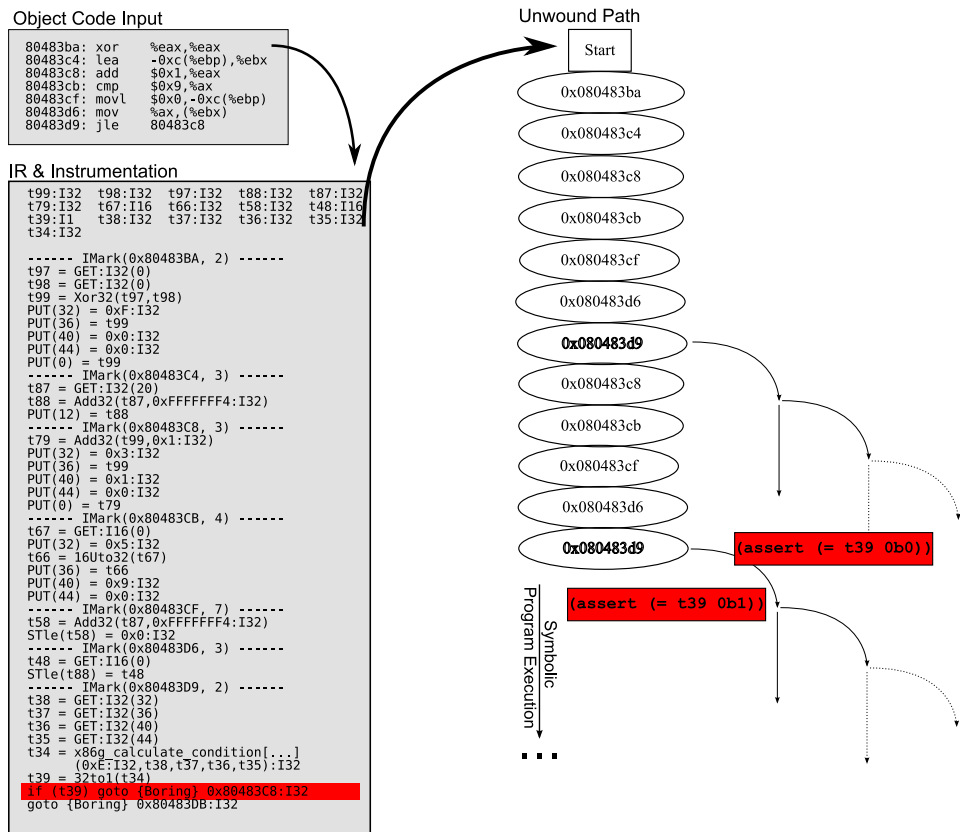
Object Code Input

80483ba: xor %eax,%eax
80483c4: lea -0xc(%ebp),%ebx
80483c8: add $0x1,%eax
80483cb: cmp $0x9,%ax
80483cf: movl $0x0,-0xc(%ebp)
80483d6: mov %ax,(%ebx)
80483d9: jle 80483c8

IR & Instrumentation

t99:I32 t98:I32 t97:I32 t88:I32 t87:I32
t79:I32 t67:I16 t66:I32 t58:I32 t48:I16
t39:I1 t38:I32 t37:I32 t36:I32 t35:I32
t34:I32

------ IMark(0x80483BA, 2) ------
t97 = GET:I32(0)
t98 = GET:I32(0)
t99 = Xor32(t97,t98)
PUT(32) = 0xF:I32
PUT(36) = t99
PUT(40) = 0x0:I32
PUT(44) = 0x0:I32
PUT(0) = t99
------ IMark(0x80483C4, 3) ------
t87 = GET:I32(20)
t88 = Add32(t87,0xFFFFFFF4:I32)
PUT(12) = t88
------ IMark(0x80483C8, 3) ------
t79 = Add32(t99,0x1:I32)
PUT(32) = 0x3:I32
PUT(36) = t99
PUT(40) = 0x1:I32
PUT(44) = 0x0:I32
PUT(0) = t79
------ IMark(0x80483CB, 4) ------
t67 = GET:I16(0)
PUT(32) = 0x5:I32
t66 = 16Uto32(t67)
PUT(36) = t66
PUT(40) = 0x9:I32
PUT(44) = 0x0:I32
------ IMark(0x80483CF, 7) ------
t58 = Add32(t87,0xFFFFFFF4:I32)
STle(t58) = 0x0:I32
------ IMark(0x80483D6, 3) ------
t48 = GET:I16(0)
STle(t88) = t48
------ IMark(0x80483D9, 2) ------
t38 = GET:I32(32)
t37 = GET:I32(36)
t36 = GET:I32(40)
t35 = GET:I32(44)
t34 = x86g_calculate_condition[...]
(0xE:I32,t38,t37,t36,t35):I32
t39 = 32to1(t34)
if (t39) goto {Boring} 0x80483C8:I32
goto {Boring} 0x80483DB:I32

Unwound Path

Start
0x080483ba
0x080483c4
0x080483c8
0x080483cb
0x080483cf
0x080483d6
0x080483d9
0x080483c8
0x080483cb
0x080483cf
0x080483d6
0x080483d9

(assert (= t39 0b0))
(assert (= t39 0b1))

Symbolic Program Execution

...